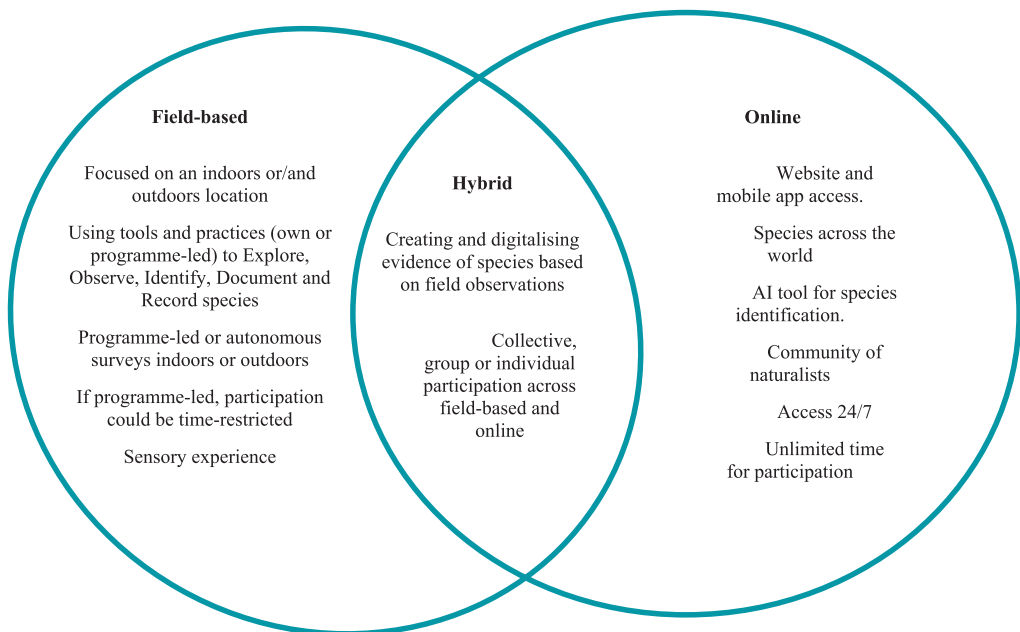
Field-based

Focused on an indoors or/and outdoors location

Using tools and practices (own or programme-led) to Explore, Observe, Identify, Document and Record species

Programme-led or autonomous surveys indoors or outdoors

If programme-led, participation could be time-restricted

Sensory experience

Hybrid

Creating and digitalising evidence of species based on field observations

Collective, group or individual participation across field-based and online

Online

Website and mobile app access.

Species across the world

AI tool for species identification.

Community of naturalists

Access 24/7

Unlimited time for participation